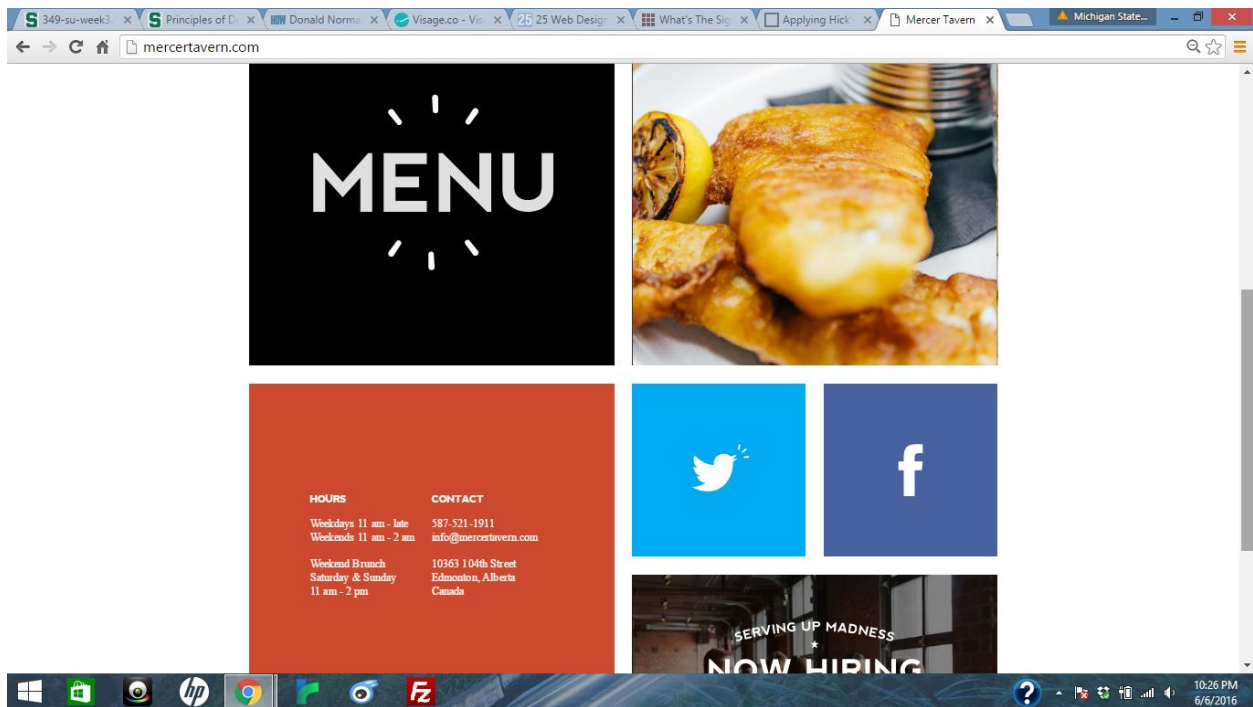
349-su-week3 ×
Principles of D ×
Donald Norma ×
Visage.co - Vis ×
25 Web Design ×
What's The Sig ×
Applying Hick ×
Mercer Tavern ×
Michigan State...

mercertavern.com

MENU

HOURS

Weekdays 11 am - late
Weekends 11 am - 2 am

Weekend Brunch
Saturday & Sunday
11 am - 2 pm

CONTACT

587-521-1911
info@mercertavern.com

10363 104th Street
Edmonton, Alberta
Canada

f

SERVING UP MADNESS

NOW HIRING

10:26 PM
6/6/2016